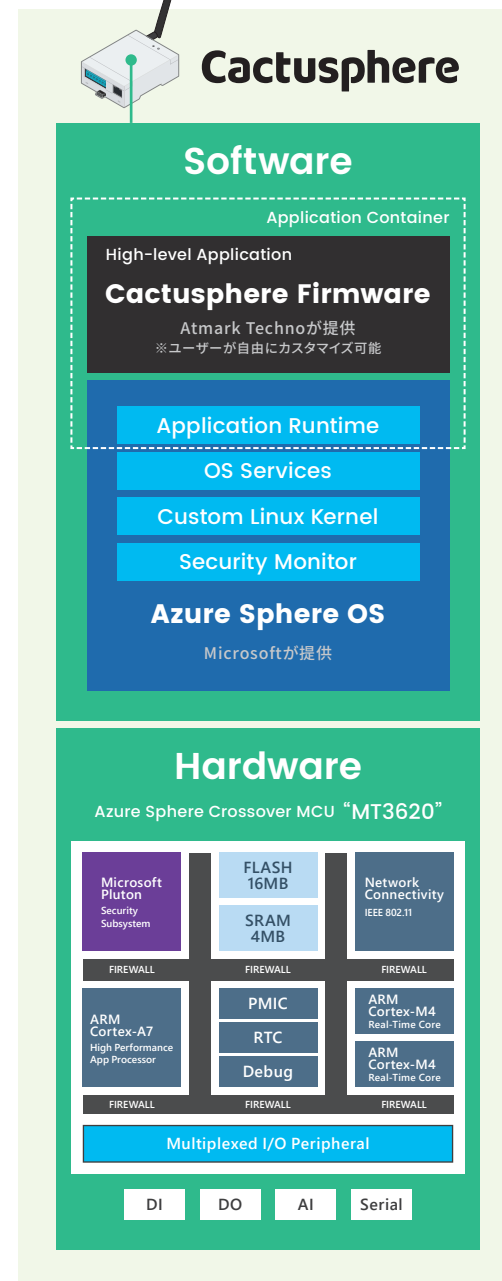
Cactusphere

Software

Application Container

High-level Application

Cactusphere Firmware

Atmark Technoが提供
※ユーザーが自由にカスタマイズ可能

Application Runtime

OS Services

Custom Linux Kernel

Security Monitor

Azure Sphere OS

Microsoftが提供

Hardware

Azure Sphere Crossover MCU "MT3620"

Microsoft Pluton
Security Subsystem

FLASH 16MB

SRAM 4MB

Network Connectivity
IEEE 802.11

FIREWALL FIREWALL FIREWALL

ARM Cortex-A7
High Performance App Processor

PMIC

RTC

Debug

ARM Cortex-M4
Real-Time Core

ARM Cortex-M4
Real-Time Core

FIREWALL FIREWALL FIREWALL

Multiplexed I/O Peripheral

DI DO AI Serial